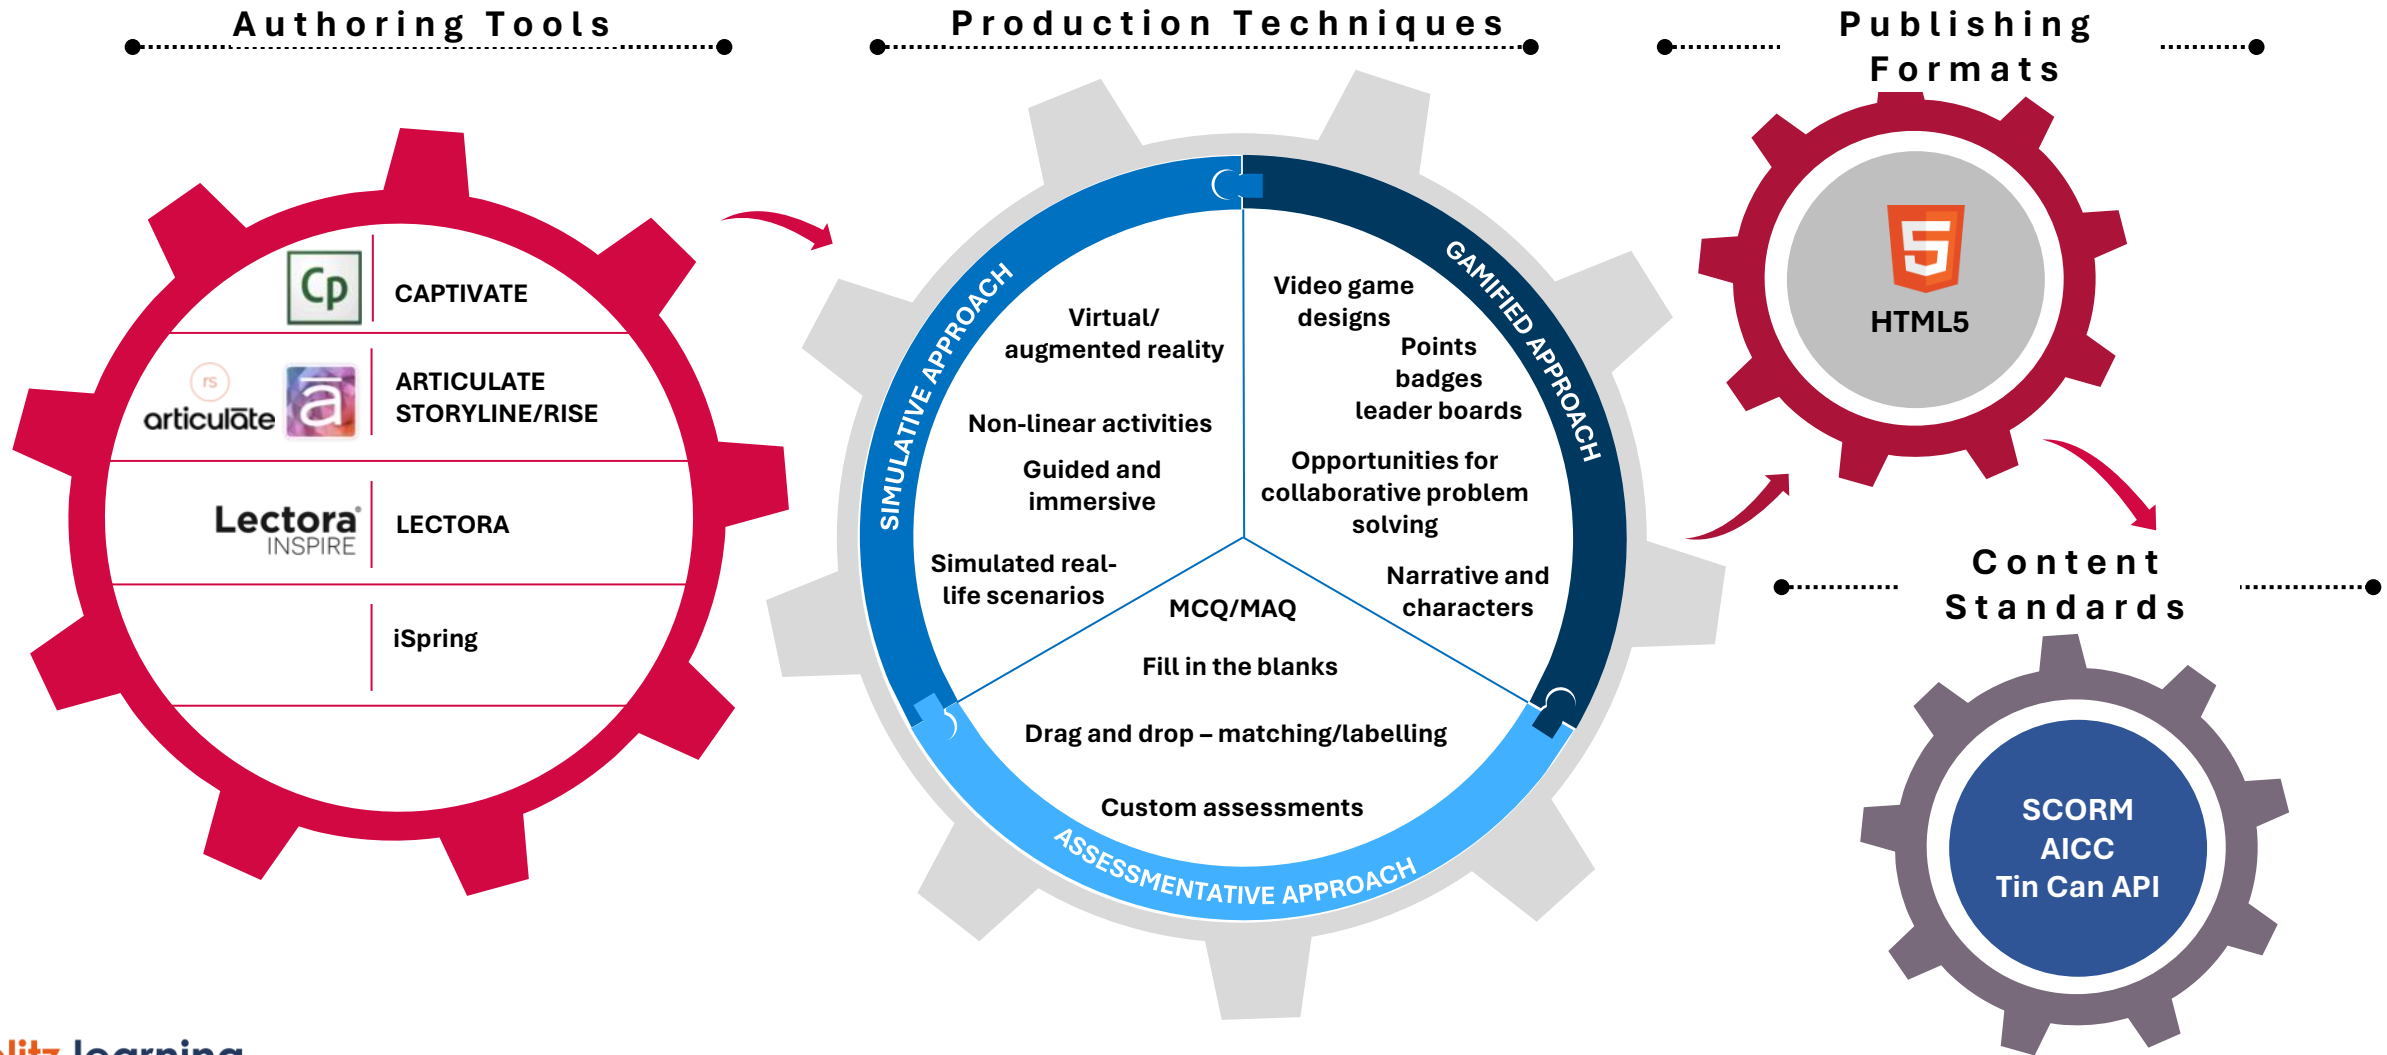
Authoring Tools

Production Techniques

Publishing Formats

Cp CAPTIVATE

rs articulate a ARTICULATE STORYLINE/RISE

Lectora INSPIRE LECTORA

iSpring

SIMULATIVE APPROACH

GAMIFIED APPROACH

ASSESSMENTATIVE APPROACH

Virtual/ augmented reality

Non-linear activities

Guided and immersive

Simulated real-life scenarios

Video game designs

Points badges leader boards

Opportunities for collaborative problem solving

Narrative and characters

MCQ/MAQ

Fill in the blanks

Drag and drop – matching/labelling

Custom assessments

5

HTML5

Content Standards

SCORM
AICC
Tin Can API

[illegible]litz learning